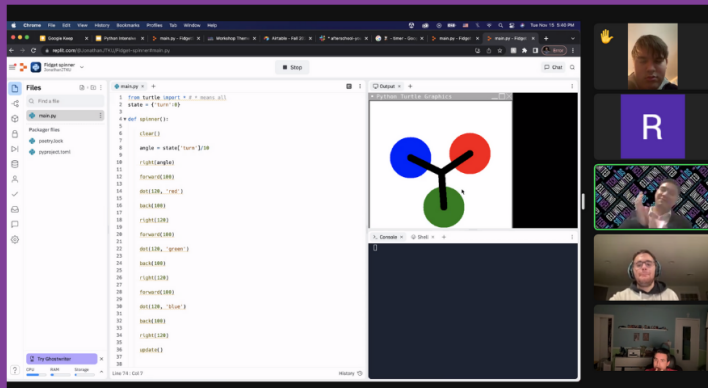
Chrome File Edit View History Bookmarks Profiles Tab Window Help

Tue Nov 15 5:46 PM

Google Keep

Python Intera

Workshop Them

main.py - Fidget

main.py - Fidget

replit.com/@JonathanJTK/Fidget-spinner#main.py

Fidget spinner

Stop

Chat

Files

Find a file

main.py

Packager files

poetry.lock

pyproject.toml

main.py

from turtle import * # * means all
state = {'turn':0}

def spinner():

clear()

angle = state['turn']/10

right(angle)

forward(100)

dot(120, 'red')

back(100)

right(120)

forward(100)

dot(120, 'green')

back(100)

right(120)

forward(100)

dot(120, 'blue')

back(100)

right(120)

update()

Output

Python Turtle Graphics

Console

Shell

Try Ghostwriter

CPU RAM Storage

Line 74 : Col 7

History

R